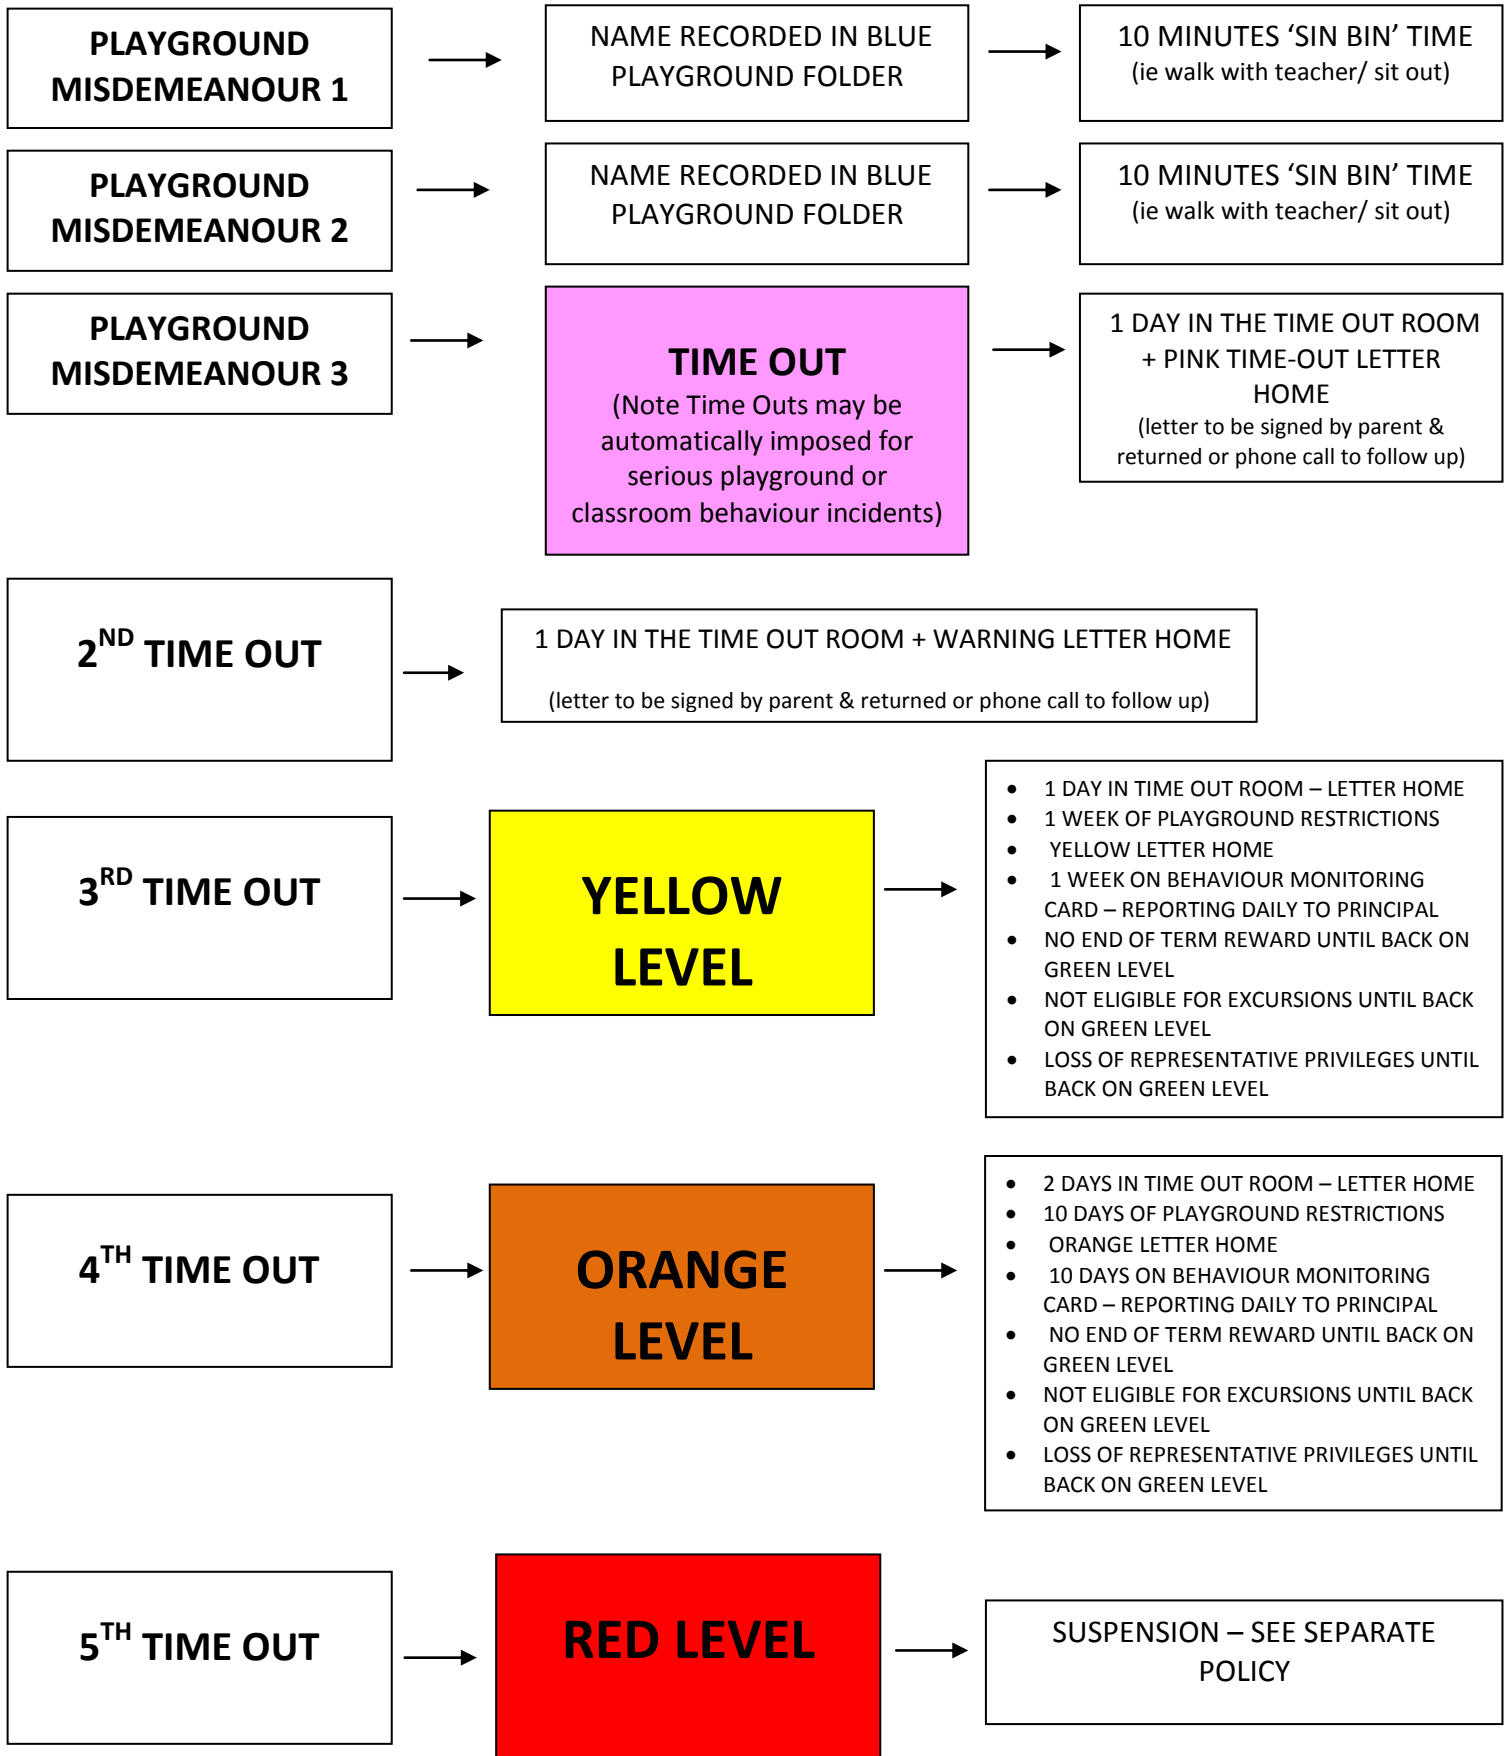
PLAYGROUND MISDEMEANOUR 1

NAME RECORDED IN BLUE PLAYGROUND FOLDER

10 MINUTES 'SIN BIN' TIME
(ie walk with teacher/ sit out)

PLAYGROUND MISDEMEANOUR 2

NAME RECORDED IN BLUE PLAYGROUND FOLDER

10 MINUTES 'SIN BIN' TIME
(ie walk with teacher/ sit out)

PLAYGROUND MISDEMEANOUR 3

TIME OUT
(Note Time Outs may be automatically imposed for serious playground or classroom behaviour incidents)

1 DAY IN THE TIME OUT ROOM + PINK TIME-OUT LETTER HOME
(letter to be signed by parent & returned or phone call to follow up)

2$^{ND}$ TIME OUT

1 DAY IN THE TIME OUT ROOM + WARNING LETTER HOME

(letter to be signed by parent & returned or phone call to follow up)

3$^{RD}$ TIME OUT

YELLOW LEVEL

- 1 DAY IN TIME OUT ROOM – LETTER HOME
- 1 WEEK OF PLAYGROUND RESTRICTIONS
- YELLOW LETTER HOME
- 1 WEEK ON BEHAVIOUR MONITORING CARD – REPORTING DAILY TO PRINCIPAL
- NO END OF TERM REWARD UNTIL BACK ON GREEN LEVEL
- NOT ELIGIBLE FOR EXCURSIONS UNTIL BACK ON GREEN LEVEL
- LOSS OF REPRESENTATIVE PRIVILEGES UNTIL BACK ON GREEN LEVEL

4$^{TH}$ TIME OUT

ORANGE LEVEL

- 2 DAYS IN TIME OUT ROOM – LETTER HOME
- 10 DAYS OF PLAYGROUND RESTRICTIONS
- ORANGE LETTER HOME
- 10 DAYS ON BEHAVIOUR MONITORING CARD – REPORTING DAILY TO PRINCIPAL
- NO END OF TERM REWARD UNTIL BACK ON GREEN LEVEL
- NOT ELIGIBLE FOR EXCURSIONS UNTIL BACK ON GREEN LEVEL
- LOSS OF REPRESENTATIVE PRIVILEGES UNTIL BACK ON GREEN LEVEL

5$^{TH}$ TIME OUT

RED LEVEL

SUSPENSION – SEE SEPARATE POLICY